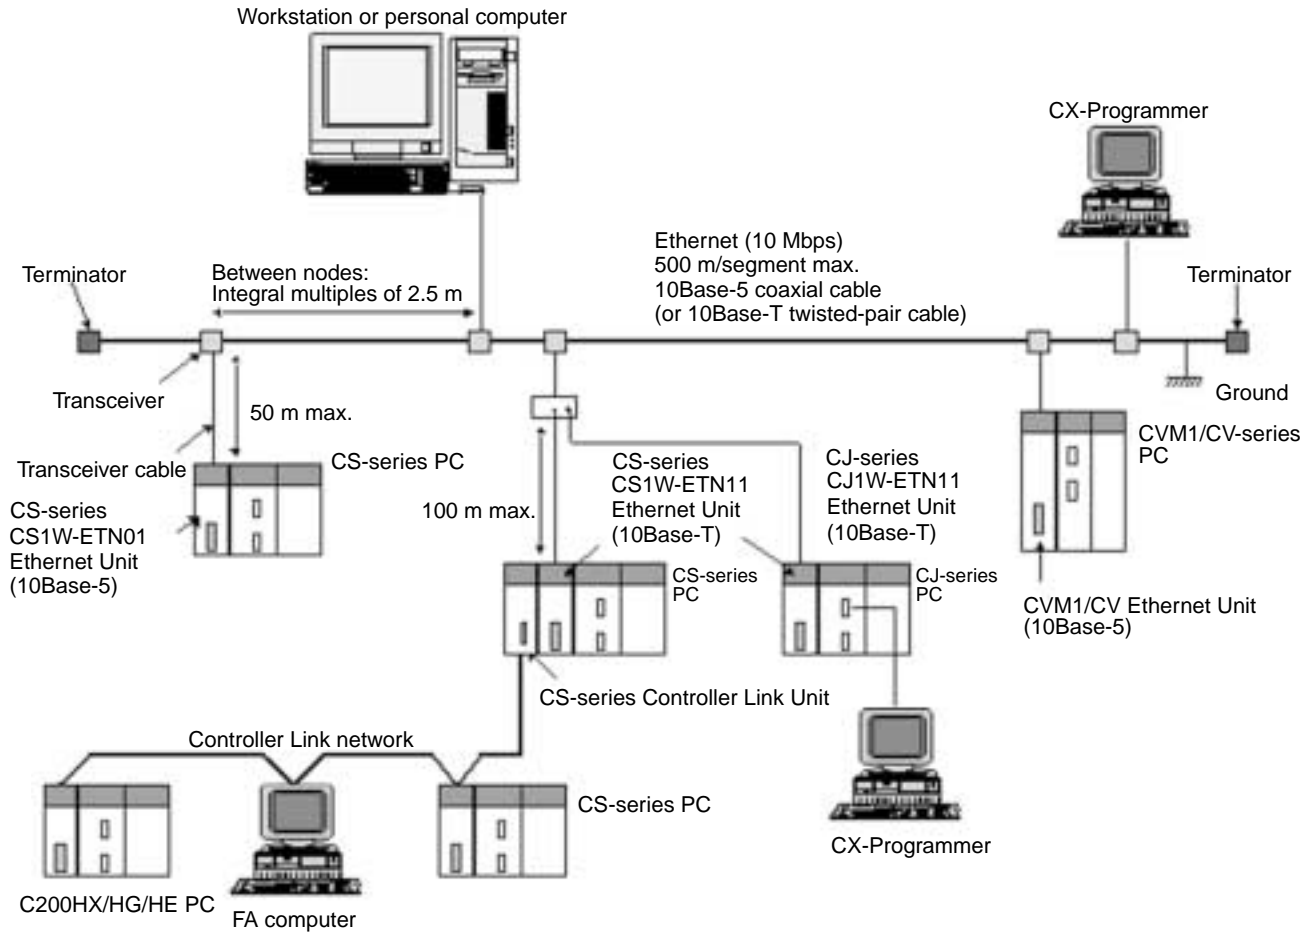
Workstation or personal computer

CX-Programmer

Ethernet (10 Mbps)
500 m/segment max.
10Base-5 coaxial cable
(or 10Base-T twisted-pair cable)

Terminator

Between nodes:
Integral multiples of 2.5 m

Terminator

Transceiver

50 m max.

Ground

Transceiver cable

CS-series PC

CS-series
CS1W-ETN01
Ethernet Unit
(10Base-5)

100 m max.

CS-series
CS1W-ETN11
Ethernet Unit
(10Base-T)

CJ-series
CJ1W-ETN11
Ethernet Unit
(10Base-T)

CVM1/CV-series
PC

CS-series
PC

CJ-series
PC

CVM1/CV Ethernet Unit
(10Base-5)

CS-series Controller Link Unit

Controller Link network

CS-series PC

CX-Programmer

C200HX/HG/HE PC

FA computer